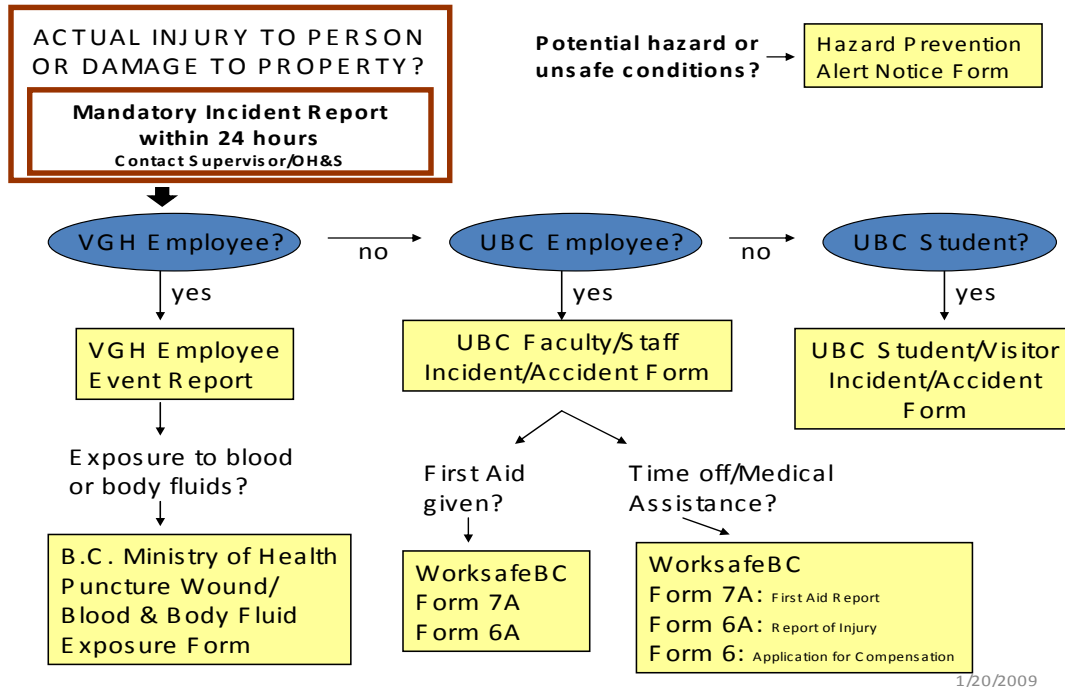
ACTUAL INJURY TO PERSON OR DAMAGE TO PROPERTY?

Mandatory Incident Report within 24 hours
Contact Supervisor/OH&S

Potential hazard or unsafe conditions?

Hazard Prevention Alert Notice Form

VGH Employee?

no

UBC Employee?

no

UBC Student?

yes

yes

yes

VGH Employee Event Report

UBC Faculty/Staff Incident/Accident Form

UBC Student/Visitor Incident/Accident Form

Exposure to blood or body fluids?

First Aid given?

Time off/Medical Assistance?

B.C. Ministry of Health Puncture Wound/ Blood & Body Fluid Exposure Form

WorksafeBC
Form 7A
Form 6A

WorksafeBC
Form 7A: First Aid Report
Form 6A: Report of Injury
Form 6: Application for Compensation

1/20/2009